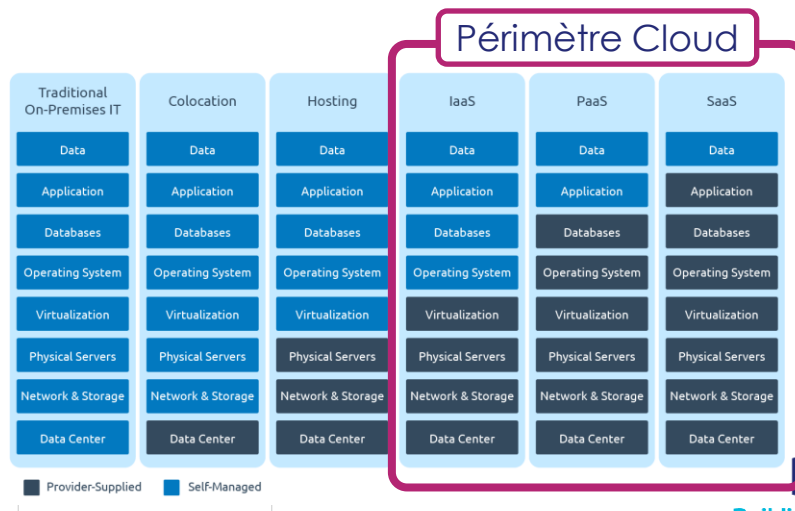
Périmètre Cloud

| Traditional On-Premises IT | Colocation | Hosting | IaaS | PaaS | SaaS |
|---|---|---|---|---|---|
| Data | Data | Data | Data | Data | Data |
| Application | Application | Application | Application | Application | Application |
| Databases | Databases | Databases | Databases | Databases | Databases |
| Operating System | Operating System | Operating System | Operating System | Operating System | Operating System |
| Virtualization | Virtualization | Virtualization | Virtualization | Virtualization | Virtualization |
| Physical Servers | Physical Servers | Physical Servers | Physical Servers | Physical Servers | Physical Servers |
| Network & Storage | Network & Storage | Network & Storage | Network & Storage | Network & Storage | Network & Storage |
| Data Center | Data Center | Data Center | Data Center | Data Center | Data Center |

Provider-Supplied Self-Managed